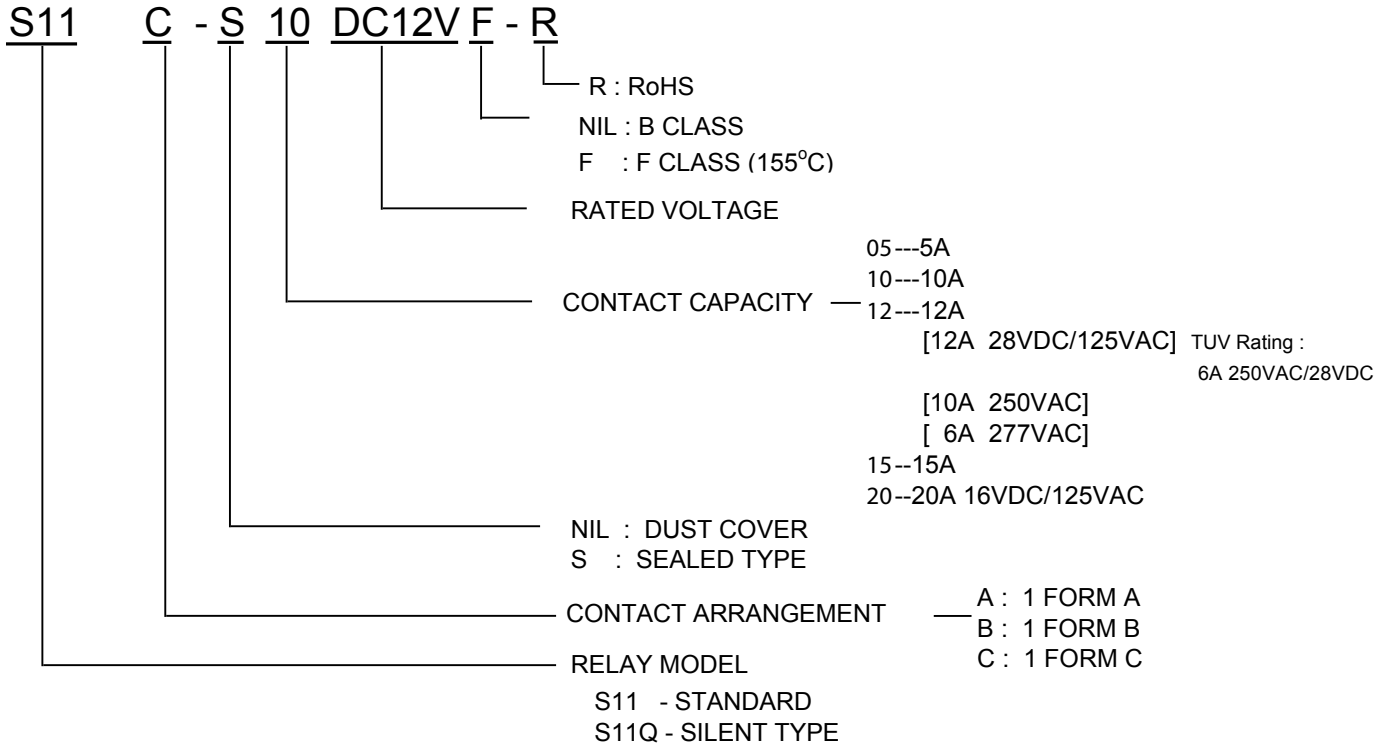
S11 C - S 10 DC12V F - R

R : RoHS

NIL : B CLASS
F : F CLASS (155$^o$C)

RATED VOLTAGE

CONTACT CAPACITY

05---5A
10---10A
12---12A
[12A 28VDC/125VAC] TUV Rating : 6A 250VAC/28VDC
[10A 250VAC]
[ 6A 277VAC]
15--15A
20--20A 16VDC/125VAC

NIL : DUST COVER
S : SEALED TYPE

CONTACT ARRANGEMENT

A : 1 FORM A
B : 1 FORM B
C : 1 FORM C

RELAY MODEL
S11 - STANDARD
S11Q - SILENT TYPE